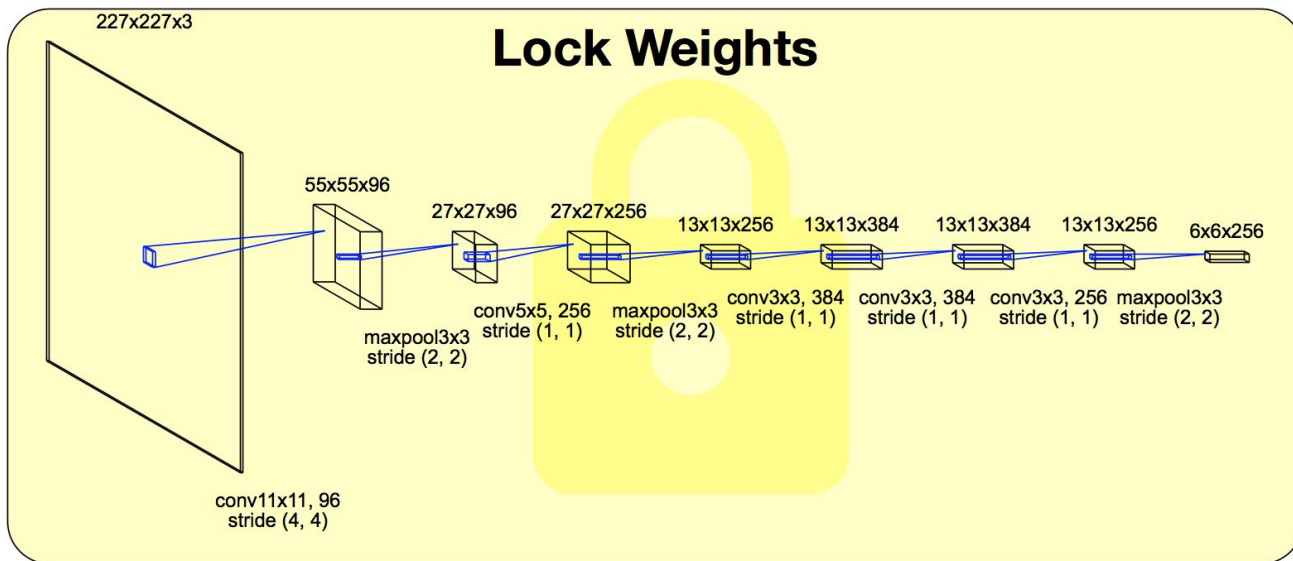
227x227x3

Lock Weights

55x55x96

27x27x96

27x27x256

13x13x256

13x13x384

13x13x384

13x13x256

6x6x256

maxpool3x3
stride (2, 2)

conv5x5, 256
stride (1, 1)

maxpool3x3
stride (2, 2)

conv3x3, 384
stride (1, 1)

conv3x3, 384
stride (1, 1)

conv3x3, 256
stride (1, 1)

maxpool3x3
stride (2, 2)

conv11x11, 96
stride (4, 4)